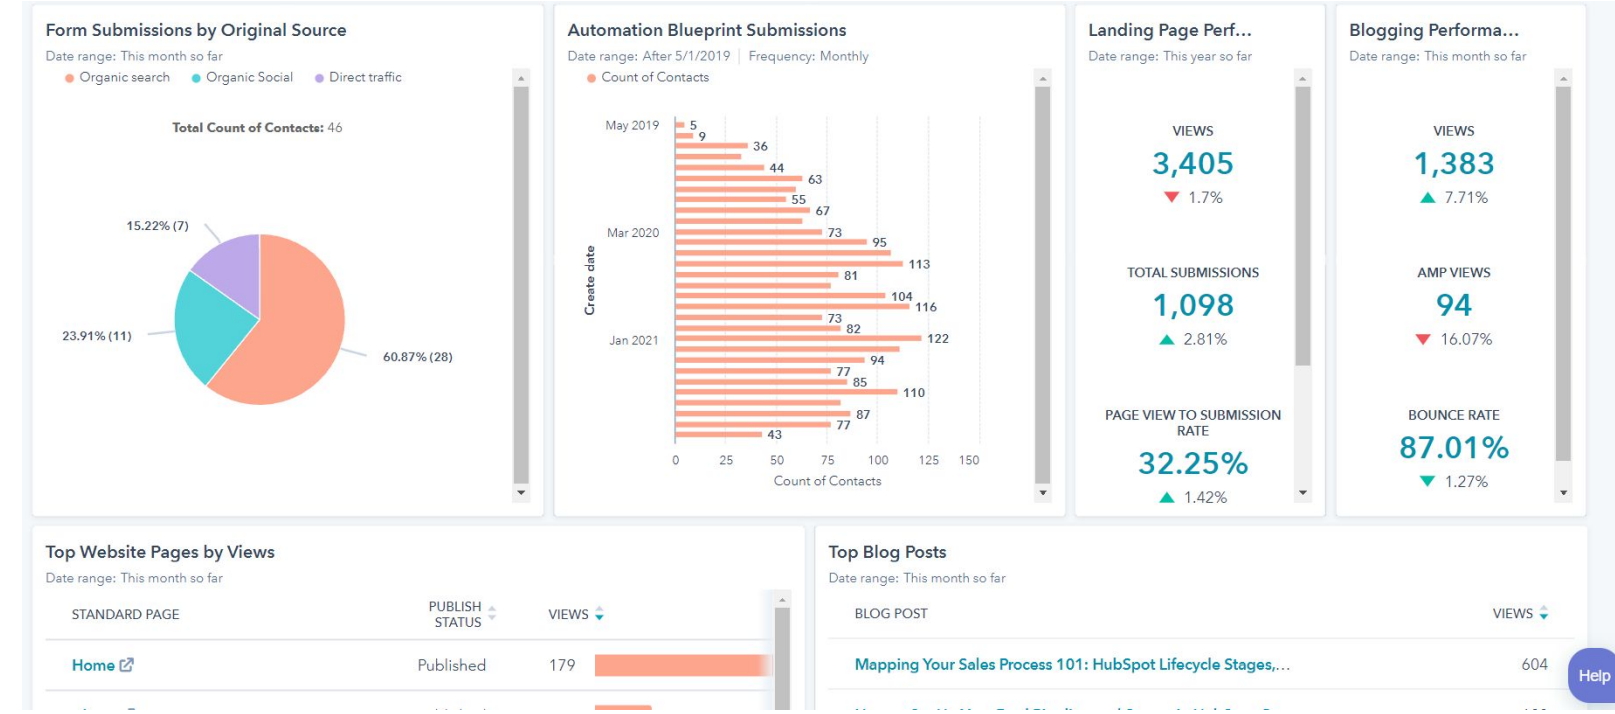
Form Submissions by Original Source
Date range: This month so far
Organic search   Organic Social   Direct traffic

Total Count of Contacts: 46

15.22% (7)
23.91% (11)
60.87% (28)

Automation Blueprint Submissions
Date range: After 5/1/2019 | Frequency: Monthly
Count of Contacts

May 2019
Mar 2020
Jan 2021
Create date

5
9
36
44
63
55
67
73
95
113
81
104
116
73
82
122
94
77
85
110
87
77
43

0 25 50 75 100 125 150
Count of Contacts

Landing Page Perf...
Date range: This year so far

VIEWS
3,405
1.7%

TOTAL SUBMISSIONS
1,098
2.81%

PAGE VIEW TO SUBMISSION RATE
32.25%
1.42%

Blogging Performa...
Date range: This month so far

VIEWS
1,383
7.71%

AMP VIEWS
94
16.07%

BOUNCE RATE
87.01%
1.27%

Top Website Pages by Views
Date range: This month so far

| STANDARD PAGE | PUBLISH STATUS | VIEWS |
|---|---|---|
| Home | Published | 179 |

Top Blog Posts
Date range: This month so far

| BLOG POST | VIEWS |
|---|---|
| Mapping Your Sales Process 101: HubSpot Lifecycle Stages,... | 604 |

Help